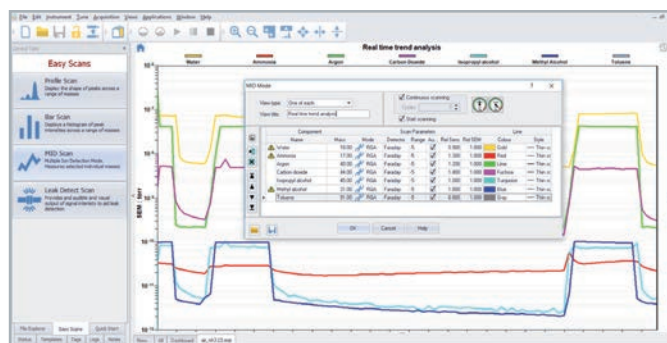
File Edit Instrument Tune Acquisition Views Applications Window Help

Easy Scans

Profile Scan
Display the shape of peaks across a range of masses

Bar Scan
Displays a histogram of peak intensities across a range of masses

MID Scan
Multiple Ion Detection Mode. Measures selected individual masses

Leak Detect Scan
Provides and audible and visual output of signal intensity to aid leak detection

File Explorer | Basic Scans | Quick Start

Real time trend analysis

Water | Ammonia | Argon | Carbon dioxide | Isopropyl alcohol | Methyl Alcohol | Toluene

MID Mode

View type: One at each

View title: Real time trend analysis

Continuous scanning

Cycles:

Start scanning

| Name | Mass | Mode | Detector | Range | Ac. | Ref Sens | Ref SEM | Colour | Style |
|---|---|---|---|---|---|---|---|---|---|
| Water | 18.00 | RGA | Faraday | -5 | | 0.900 | 1.000 | Gold | Thin |
| Ammonia | 17.00 | RGA | Faraday | -5 | | 1.300 | 1.000 | Red | Thin |
| Argon | 40.00 | RGA | Faraday | -5 | | 1.200 | 1.000 | Lime | Thin |
| Carbon dioxide | 44.00 | RGA | Faraday | -5 | | 1.400 | 1.000 | Fuchsia | Thin |
| Isopropyl alcohol | 45.00 | RGA | Faraday | -5 | | 1.000 | 1.000 | Turquoise | Thin |
| Methyl alcohol | 31.00 | RGA | Faraday | -5 | | 1.000 | 1.000 | Blue | Thin |
| Toluene | 91.00 | RGA | Faraday | -5 | | 0.900 | 1.000 | Gray | Thin |

OK | Cancel | Help

SEM / torr

$10^{-5}$

$10^{-6}$

$10^{-7}$

$10^{-8}$

$10^{-9}$

$10^{-10}$

$10^{-11}$

Status | Templates | Tags | Logs | Notes

Prev. | All | Dashboard